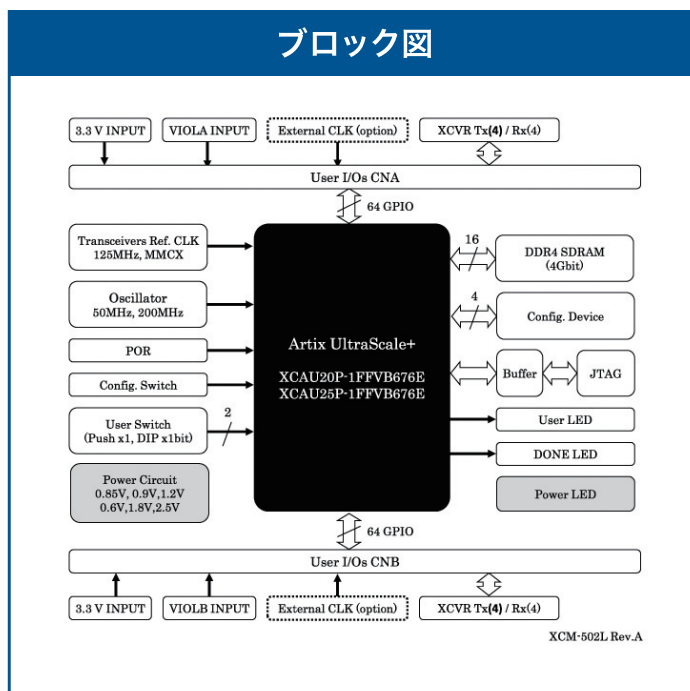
ブロック図

3.3 V INPUT

VIOLA INPUT

External CLK (option)

XCVR Tx(4) / Rx(4)

User I/Os CNA

64 GPIO

Transceivers Ref. CLK 125MHz, MMCX

Oscillator 50MHz, 200MHz

POR

Config. Switch

User Switch (Push x1, DIP x1bit)

2

Power Circuit 0.85V, 0.9V,1.2V 0.6V,1.8V,2.5V

Artix UltraScale+

XCAU20P-1FFVB676E
XCAU25P-1FFVB676E

16

DDR4 SDRAM (4Gbit)

4

Config. Device

Buffer

JTAG

User LED

DONE LED

Power LED

64 GPIO

User I/Os CNB

3.3 V INPUT

VIOLB INPUT

External CLK (option)

XCVR Tx(4) / Rx(4)

XCM-502L Rev.A